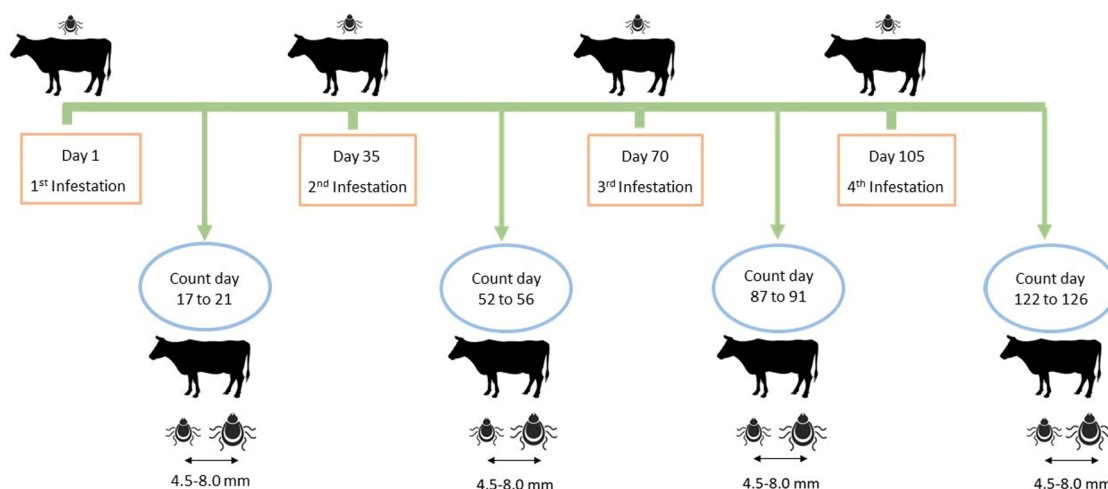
Day 1
1$^{st}$ Infestation

Day 35
2$^{nd}$ Infestation

Day 70
3$^{rd}$ Infestation

Day 105
4$^{th}$ Infestation

Count day
17 to 21

Count day
52 to 56

Count day
87 to 91

Count day
122 to 126

4.5-8.0 mm

4.5-8.0 mm

4.5-8.0 mm

4.5-8.0 mm